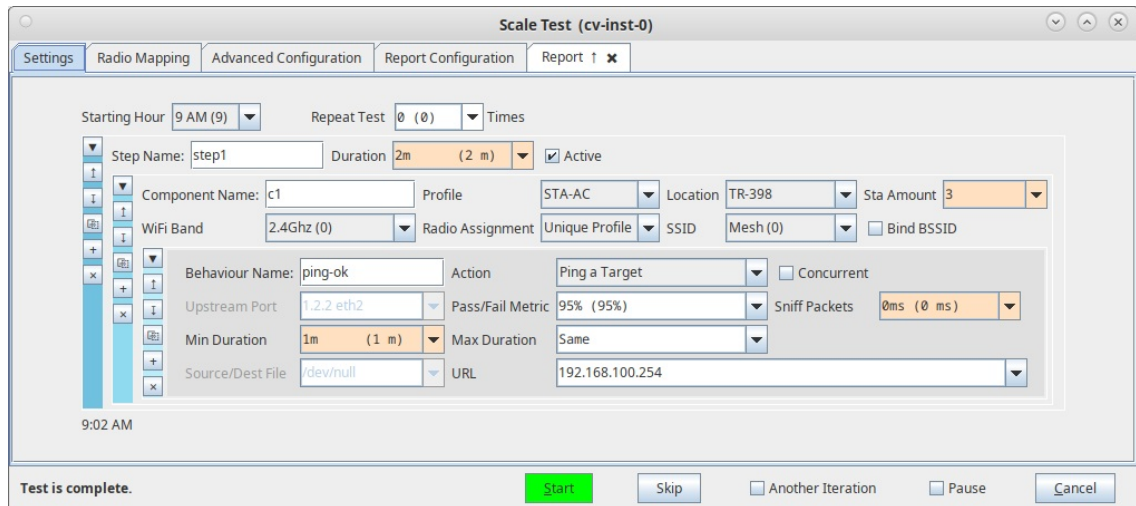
Scale Test (cv-inst-0)

Settings | Radio Mapping | Advanced Configuration | Report Configuration | Report ↑ ✖

Starting Hour 9 AM (9) Repeat Test 0 (0) Times

Step Name: step1 Duration 2m (2 m) Active

Component Name: c1 Profile STA-AC Location TR-398 Sta Amount 3

WiFi Band 2.4Ghz (0) Radio Assignment Unique Profile SSID Mesh (0) Bind BSSID

Behaviour Name: ping-ok Action Ping a Target Concurrent

Upstream Port 1.2.2 eth2 Pass/Fail Metric 95% (95%) Sniff Packets 0ms (0 ms)

Min Duration 1m (1 m) Max Duration Same

Source/Dest File /dev/null URL 192.168.100.254

9:02 AM

Test is complete. Start Skip Another Iteration Pause Cancel